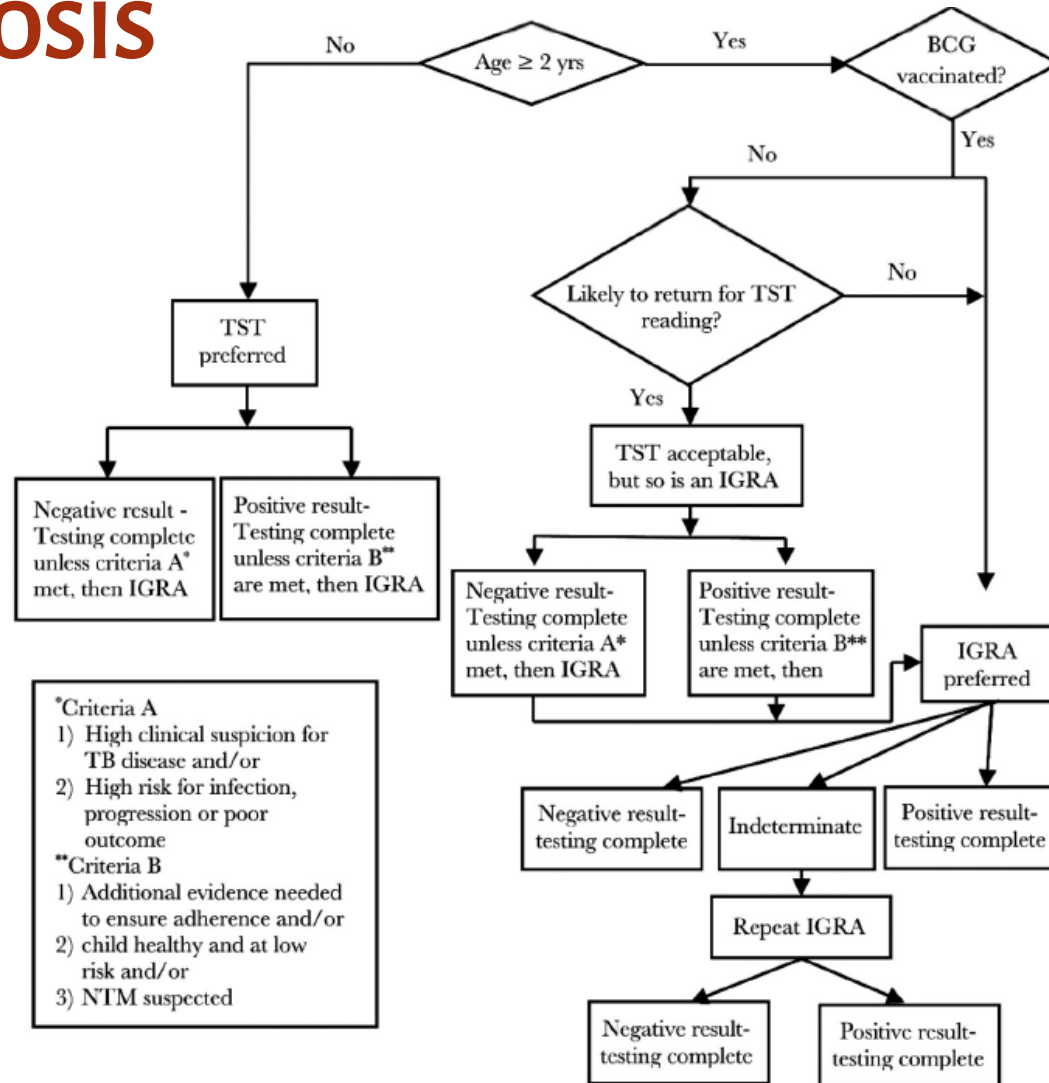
OSIS

Age ≥ 2 yrs

No

Yes

BCG vaccinated?

Yes

No

TST preferred

Negative result - Testing complete unless criteria A* met, then IGRA

Positive result- Testing complete unless criteria B** are met, then IGRA

Likely to return for TST reading?

No

Yes

TST acceptable, but so is an IGRA

Negative result- Testing complete unless criteria A* met, then IGRA

Positive result- Testing complete unless criteria B** are met, then

IGRA preferred

*Criteria A
1) High clinical suspicion for TB disease and/or
2) High risk for infection, progression or poor outcome
**Criteria B
1) Additional evidence needed to ensure adherence and/or
2) child healthy and at low risk and/or
3) NTM suspected

Negative result- testing complete

Indeterminate

Positive result- testing complete

Repeat IGRA

Negative result- testing complete

Positive result- testing complete